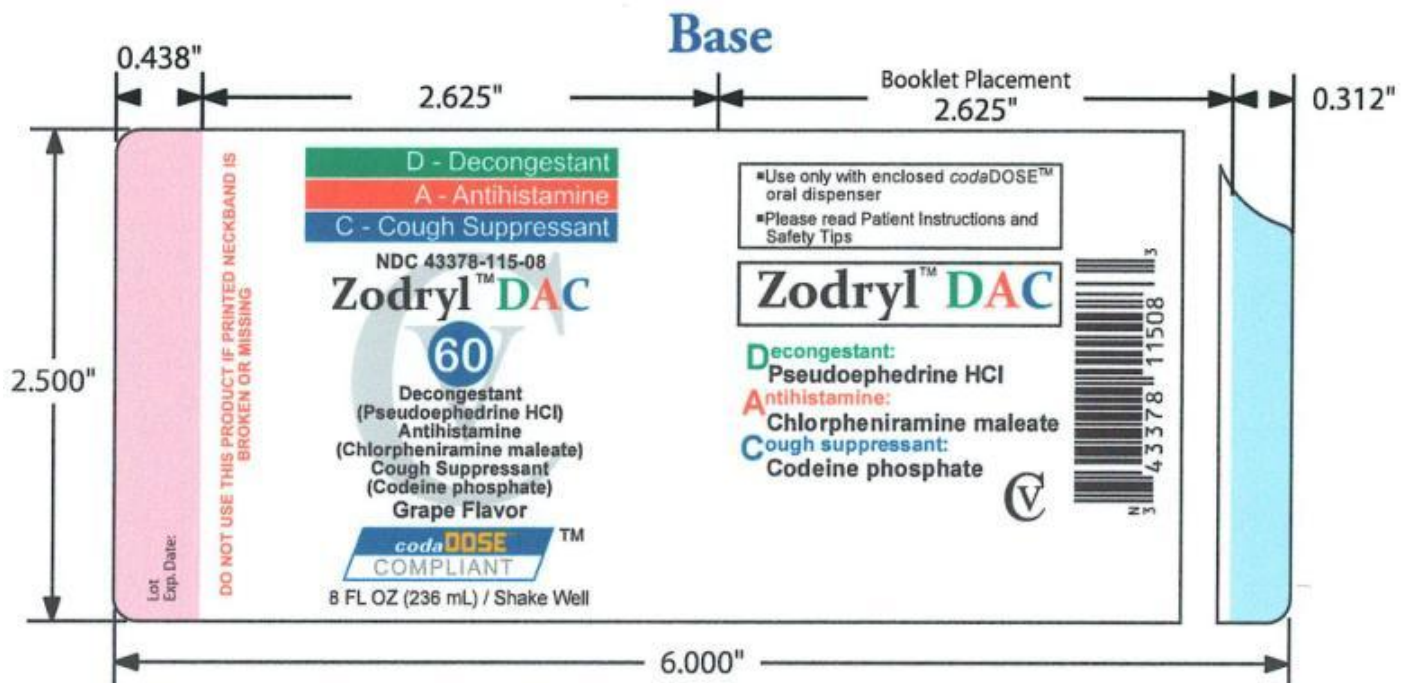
Base

0.438"

2.625"

Booklet Placement
2.625"

0.312"

2.500"

Lot
Exp. Date:

DO NOT USE THIS PRODUCT IF PRINTED NECKBAND IS BROKEN OR MISSING

D - Decongestant
A - Antihistamine
C - Cough Suppressant

NDC 43378-115-08
Zodryl™ DAC

60

Decongestant
(Pseudoephedrine HCl)
Antihistamine
(Chlorpheniramine maleate)
Cough Suppressant
(Codeine phosphate)
Grape Flavor

codaDOSE™
COMPLIANT

8 FL OZ (236 mL) / Shake Well

▪Use only with enclosed codaDOSE™ oral dispenser
▪Please read Patient Instructions and Safety Tips

Zodryl™ DAC

Decongestant:
Pseudoephedrine HCl
Antihistamine:
Chlorpheniramine maleate
Cough suppressant:
Codeine phosphate

CV

3 43378 11508 3

6.000"